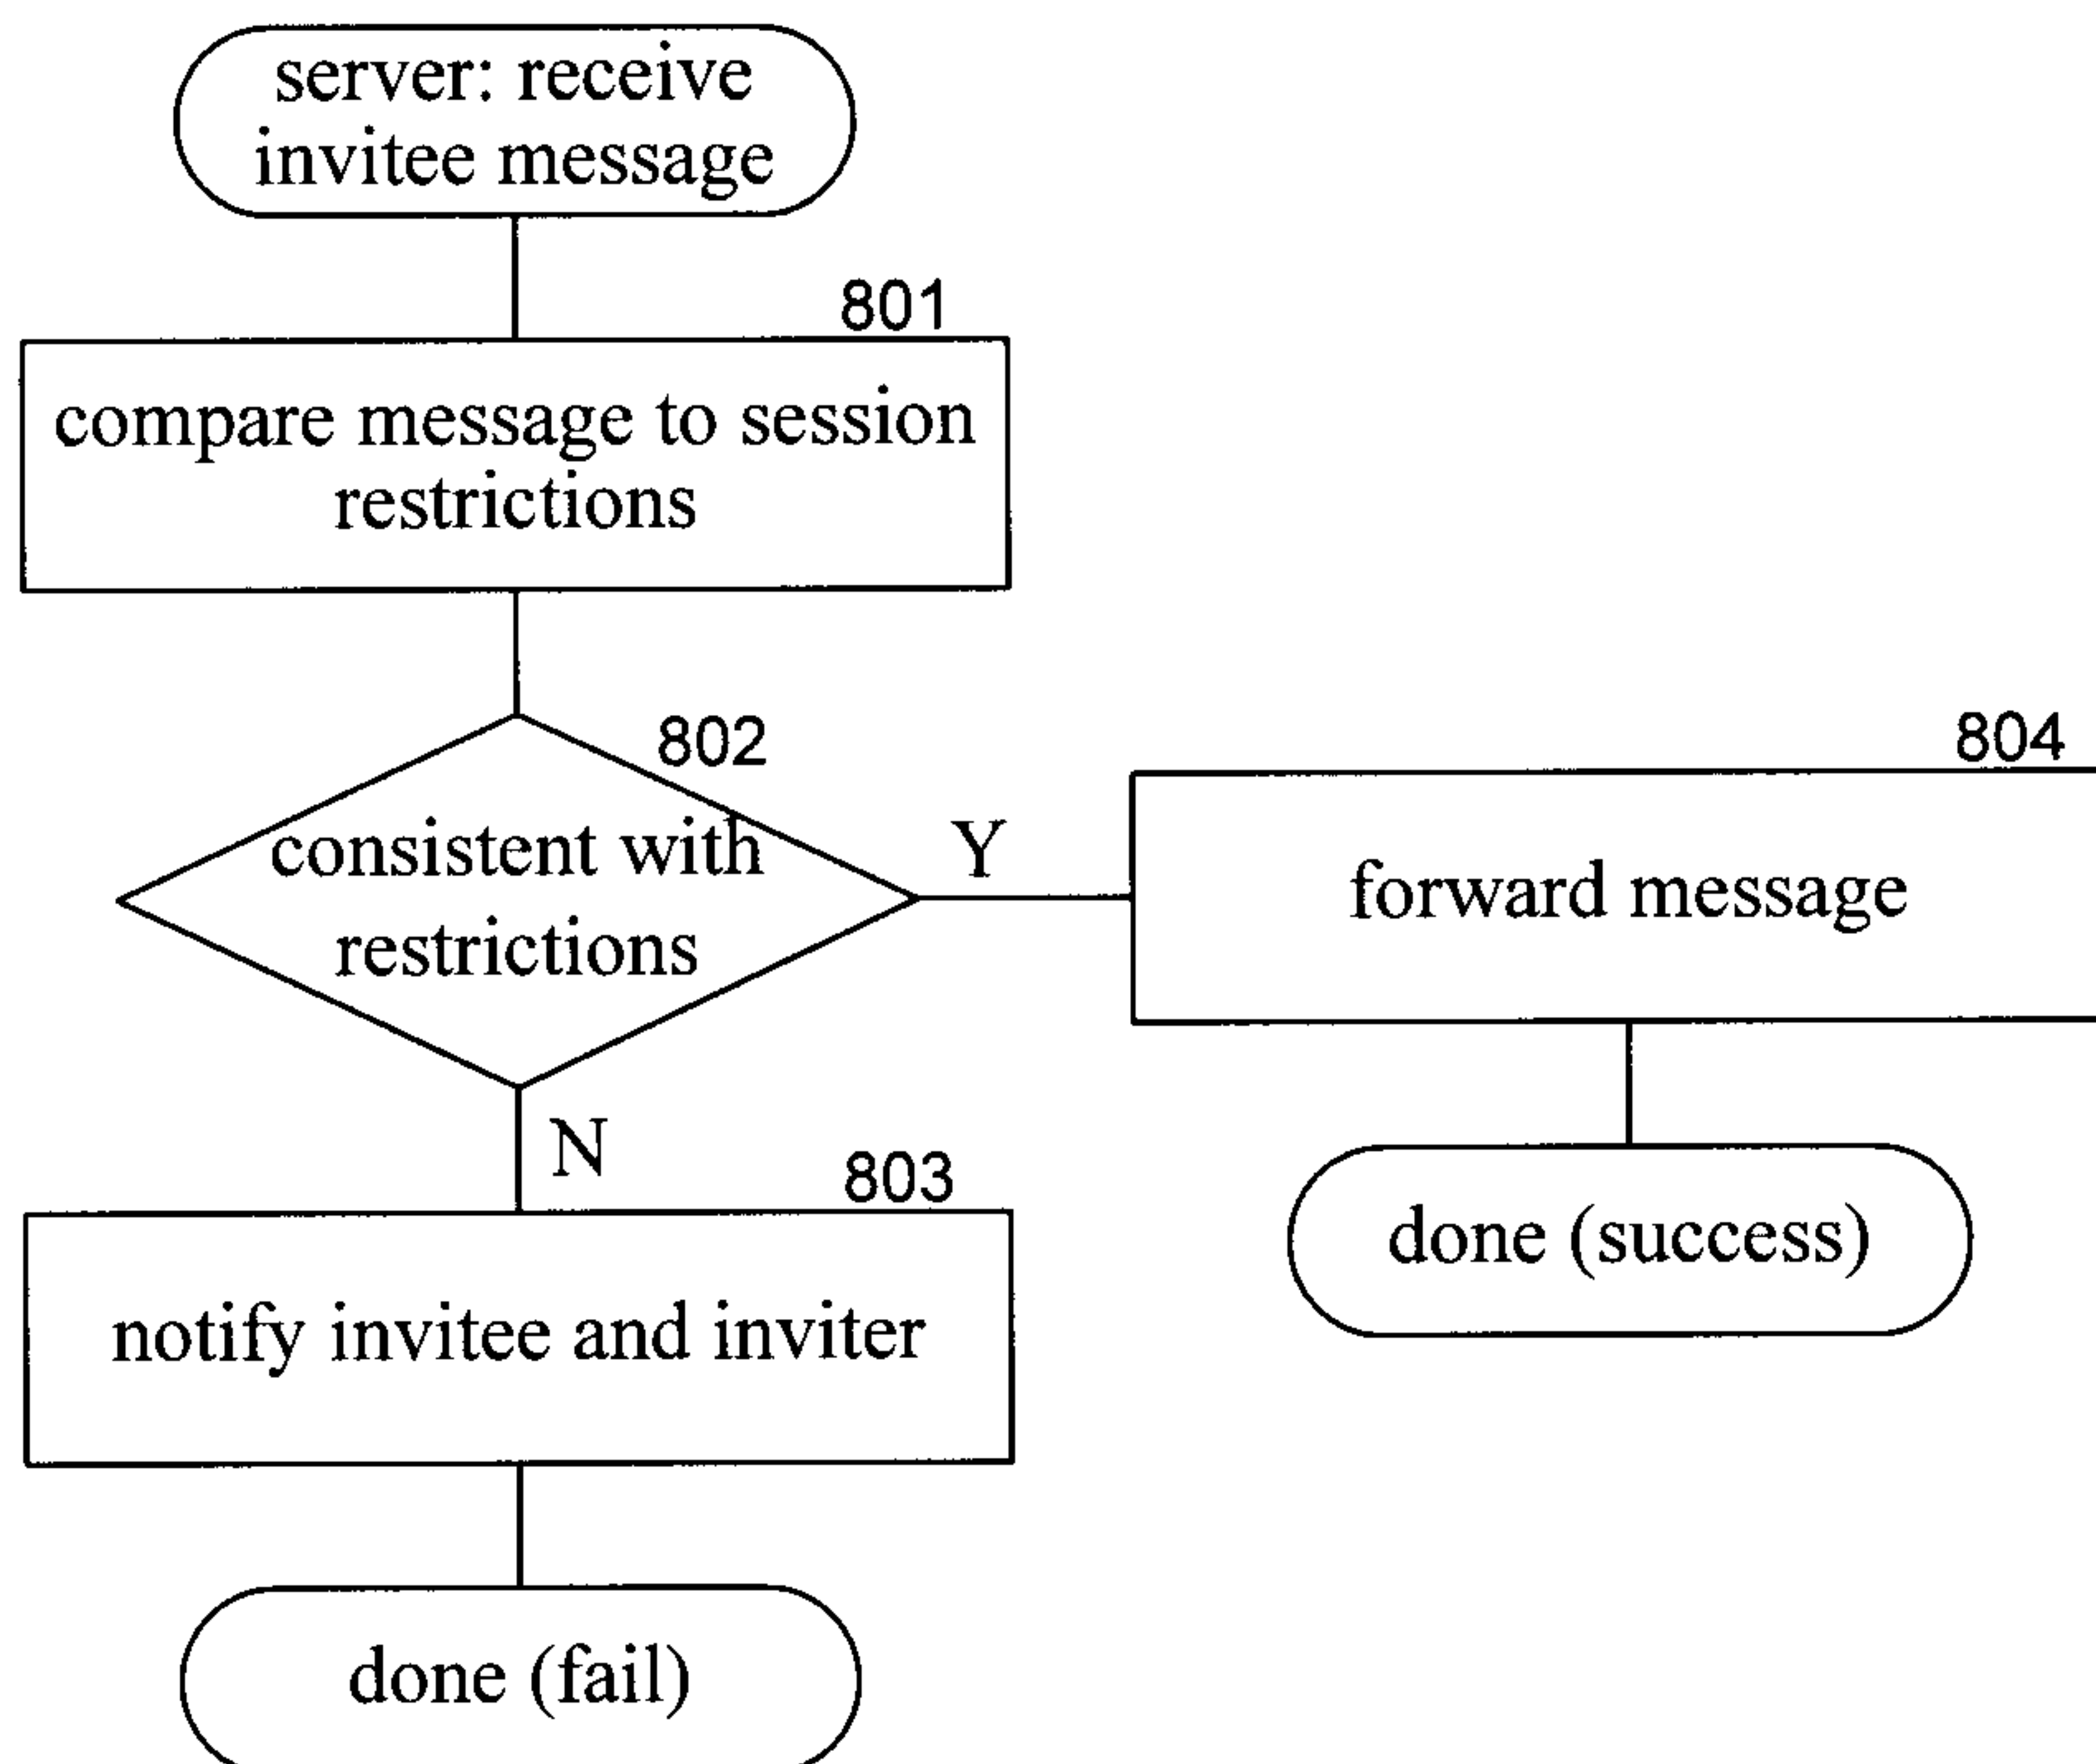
server: receive invitee message

801

compare message to session restrictions

802

consistent with restrictions

Y

804

forward message

done (success)

N

803

notify invitee and inviter

done (fail)